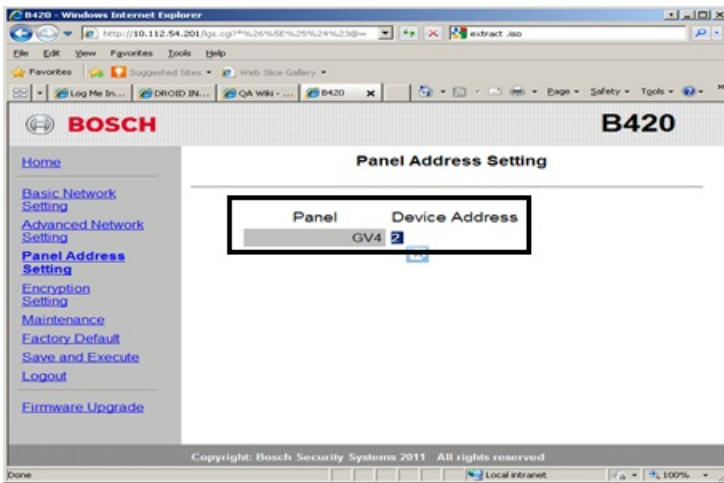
B420 - Windows Internet Explorer
http://10.112.54.201/lgs.cgi?*%26%5E%25%24%23@~
extract .iso
File Edit View Favorites Tools Help
Favorites Suggested Sites Web Slice Gallery
Log Me In... DROID IN... QA Wiki - ... B420
Page Safety Tools

BOSCH
B420

Home
Basic Network Setting
Advanced Network Setting
Panel Address Setting
Encryption Setting
Maintenance
Factory Default
Save and Execute
Logout
Firmware Upgrade

Panel Address Setting

| Panel | Device Address |
|---|---|
| GV4 | 2 |

Copyright: Bosch Security Systems 2011 All rights reserved

Done
Local intranet
100%